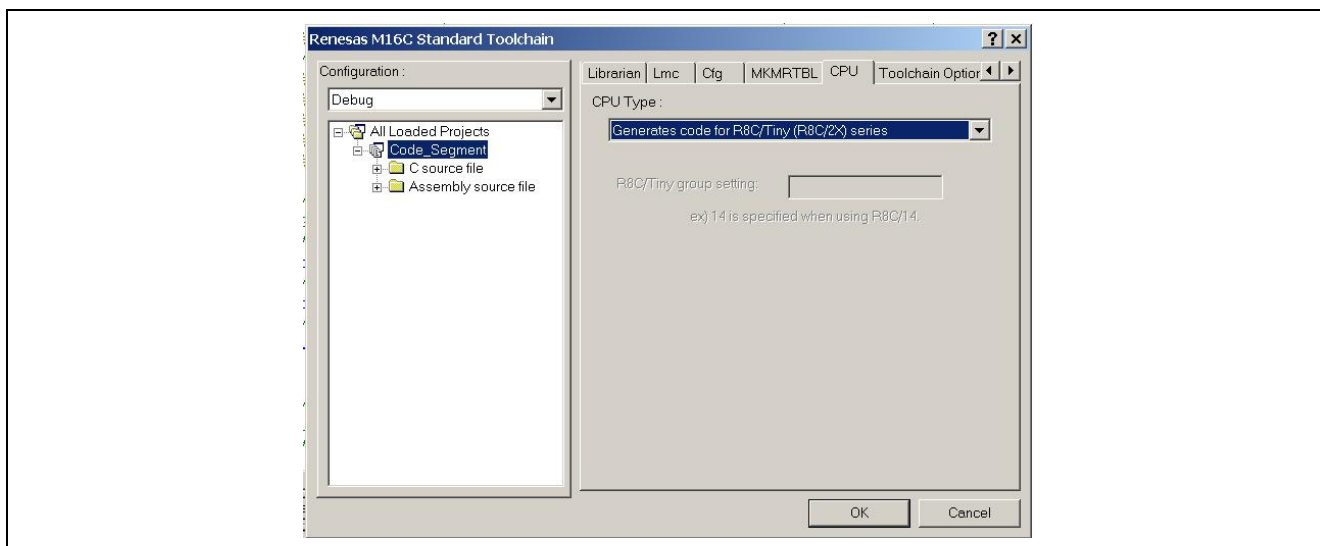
Renesas M16C Standard Toolchain

?

Configuration :

Debug

All Loaded Projects
Code_Segment
C source file
Assembly source file

Librarian | Lmc | Cfg | MKMRTBL | CPU | Toolchain Optior

CPU Type :

Generates code for R8C/Tiny (R8C/2X) series

R8C/Tiny group setting:

ex) 14 is specified when using R8C/14.

OK

Cancel